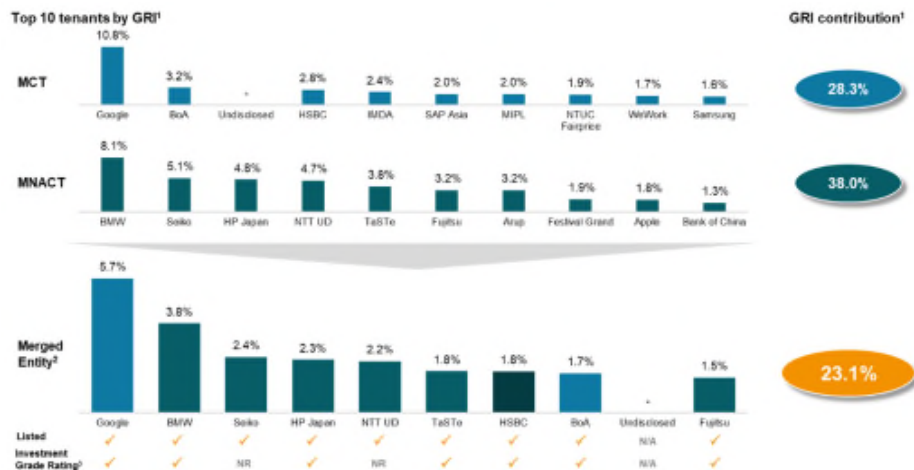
Top 10 tenants by GRI¹

GRI contribution¹

MCT

| 10.8% | 3.2% | * | 2.8% | 2.4% | 2.0% | 2.0% | 1.9% | 1.7% | 1.6% |
|---|---|---|---|---|---|---|---|---|---|
| Google | BoA | Undisclosed | HSBC | IMDA | SAP Asia | MIPL | NTUC Fairprice | WeWork | Samsung |

28.3%

MNACT

| 8.1% | 5.1% | 4.8% | 4.7% | 3.8% | 3.2% | 3.2% | 1.9% | 1.8% | 1.3% |
|---|---|---|---|---|---|---|---|---|---|
| BMW | Seiko | HP Japan | NTT UD | TaSTe | Fujitsu | Arup | Festival Grand | Apple | Bank of China |

38.0%

Merged Entity²

| | 5.7% | 3.8% | 2.4% | 2.3% | 2.2% | 1.8% | 1.8% | 1.7% | * | 1.5% |
|---|---|---|---|---|---|---|---|---|---|---|
| | Google | BMW | Seiko | HP Japan | NTT UD | TaSTe | HSBC | BoA | Undisclosed | Fujitsu |
| Listed | ✓ | ✓ | ✓ | ✓ | ✓ | ✓ | ✓ | ✓ | N/A | ✓ |
| Investment Grade Rating³ | ✓ | ✓ | NR | ✓ | NR | ✓ | ✓ | ✓ | N/A | ✓ |

23.1%